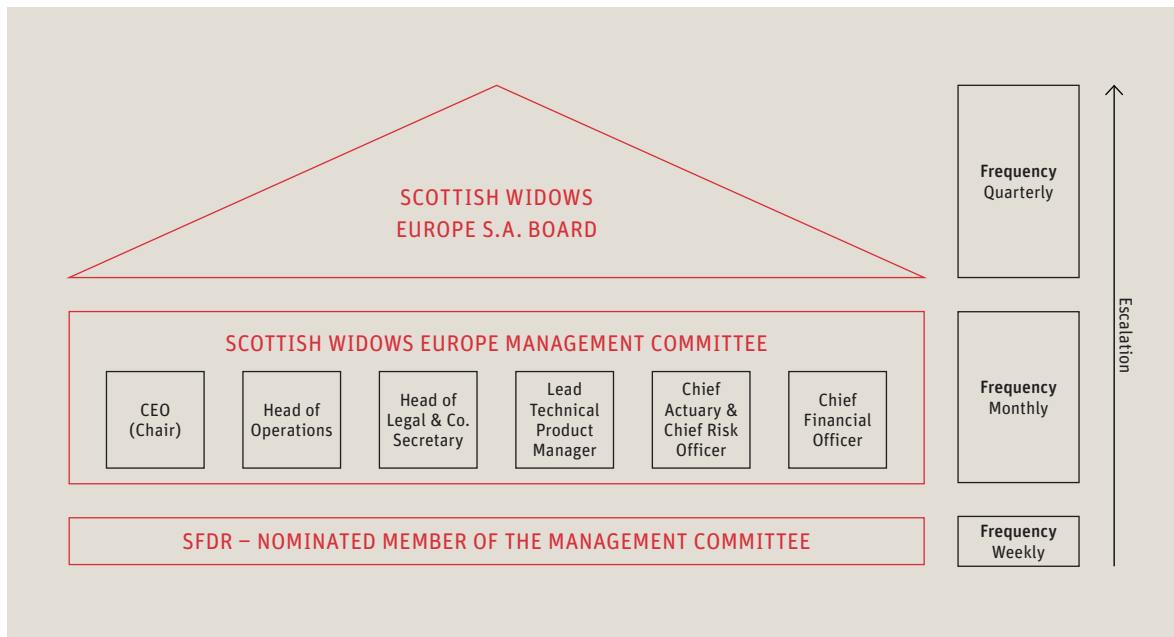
SCOTTISH WIDOWS EUROPE S.A. BOARD

Frequency
Quarterly

SCOTTISH WIDOWS EUROPE MANAGEMENT COMMITTEE

CEO (Chair)

Head of Operations

Head of Legal & Co. Secretary

Lead Technical Product Manager

Chief Actuary & Chief Risk Officer

Chief Financial Officer

Frequency
Monthly

Escalation

SFDR – NOMINATED MEMBER OF THE MANAGEMENT COMMITTEE

Frequency
Weekly